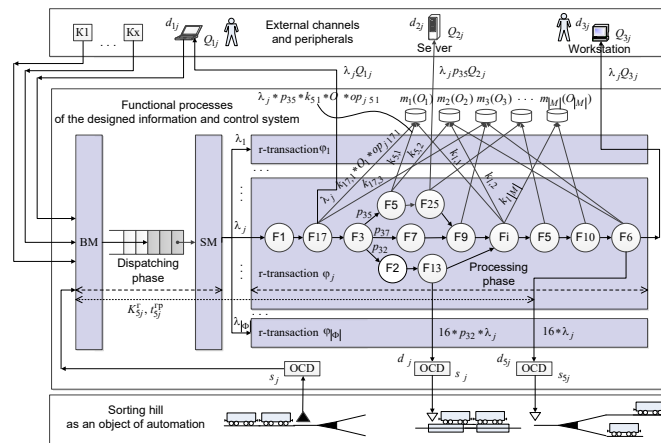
K1
. . .
Kx
$d_{1j}$
$Q_{1j}$
External channels and peripherals
$d_{2j}$
$Q_{2j}$
Server
$d_{3j}$
$Q_{3j}$
Workstation

$\lambda_j Q_{1j}$
$\lambda_j p_{35} Q_{2j}$
$\lambda_j Q_{3j}$
$\lambda_j * p_{35} * k_{51} * O * op_{j\,51}$
$m_1(O_1)$ $m_2(O_2)$ $m_3(O_3)$ $\cdots$ $m_{|M|}(O_{|M|})$

Functional processes of the designed information and control system

$\lambda_1$
r-transaction $\varphi_1$
$\lambda_j * Q_i * op_{j\,171}$
$k_{171}$
$k_{173}$
$k_{51}$
$k_{52}$
$k_{i1}$
$k_{i2}$
$k_{i|M|}$
$\lambda_j$
F5
F25
$p_{35}$
BM
SM
F1
F17
F3
$p_{37}$
F7
F9
Fi
F5
F10
F6
$p_{32}$
F2
F13
Dispatching phase
r-transaction $\varphi_j$
Processing phase
$K_{5j}^{r}$, $t_{5j}^{rp}$
$\lambda_{|\Phi|}$
r-transaction $\varphi_{|\Phi|}$
$16 * p_{32} * \lambda_j$
$16 * \lambda_j$
$s_j$
OCD
$d_j$
OCD
$s_j$
$d_{5j}$
OCD
$s_{5j}$

Sorting hill as an object of automation